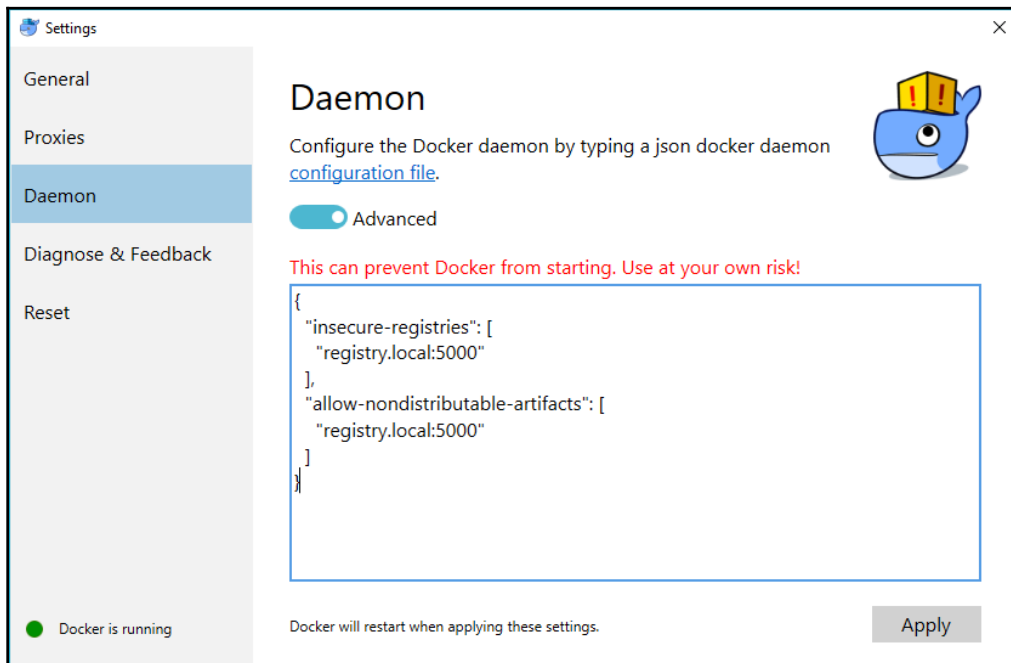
Settings

×

General

Proxies

Daemon

Diagnose & Feedback

Reset

Docker is running

Daemon

Configure the Docker daemon by typing a json docker daemon configuration file.

Advanced

This can prevent Docker from starting. Use at your own risk!

{
  "insecure-registries": [
    "registry.local:5000"
  ],
  "allow-nondistributable-artifacts": [
    "registry.local:5000"
  ]
}

Docker will restart when applying these settings.

Apply